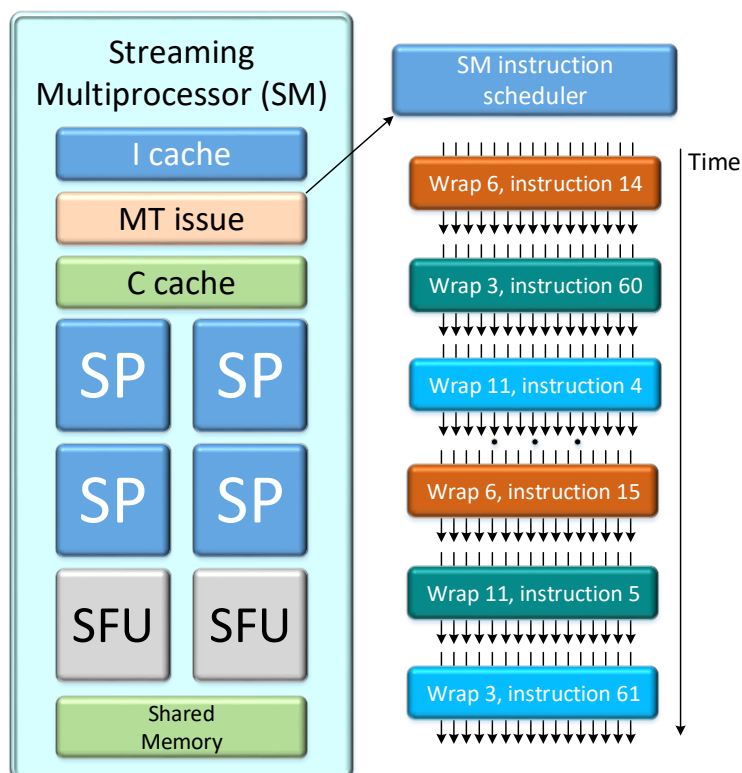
Streaming Multiprocessor (SM)

I cache

MT issue

C cache

SP

SP

SP

SP

SFU

SFU

Shared Memory

SM instruction scheduler

Time

Wrap 6, instruction 14

Wrap 3, instruction 60

Wrap 11, instruction 4

Wrap 6, instruction 15

Wrap 11, instruction 5

Wrap 3, instruction 61